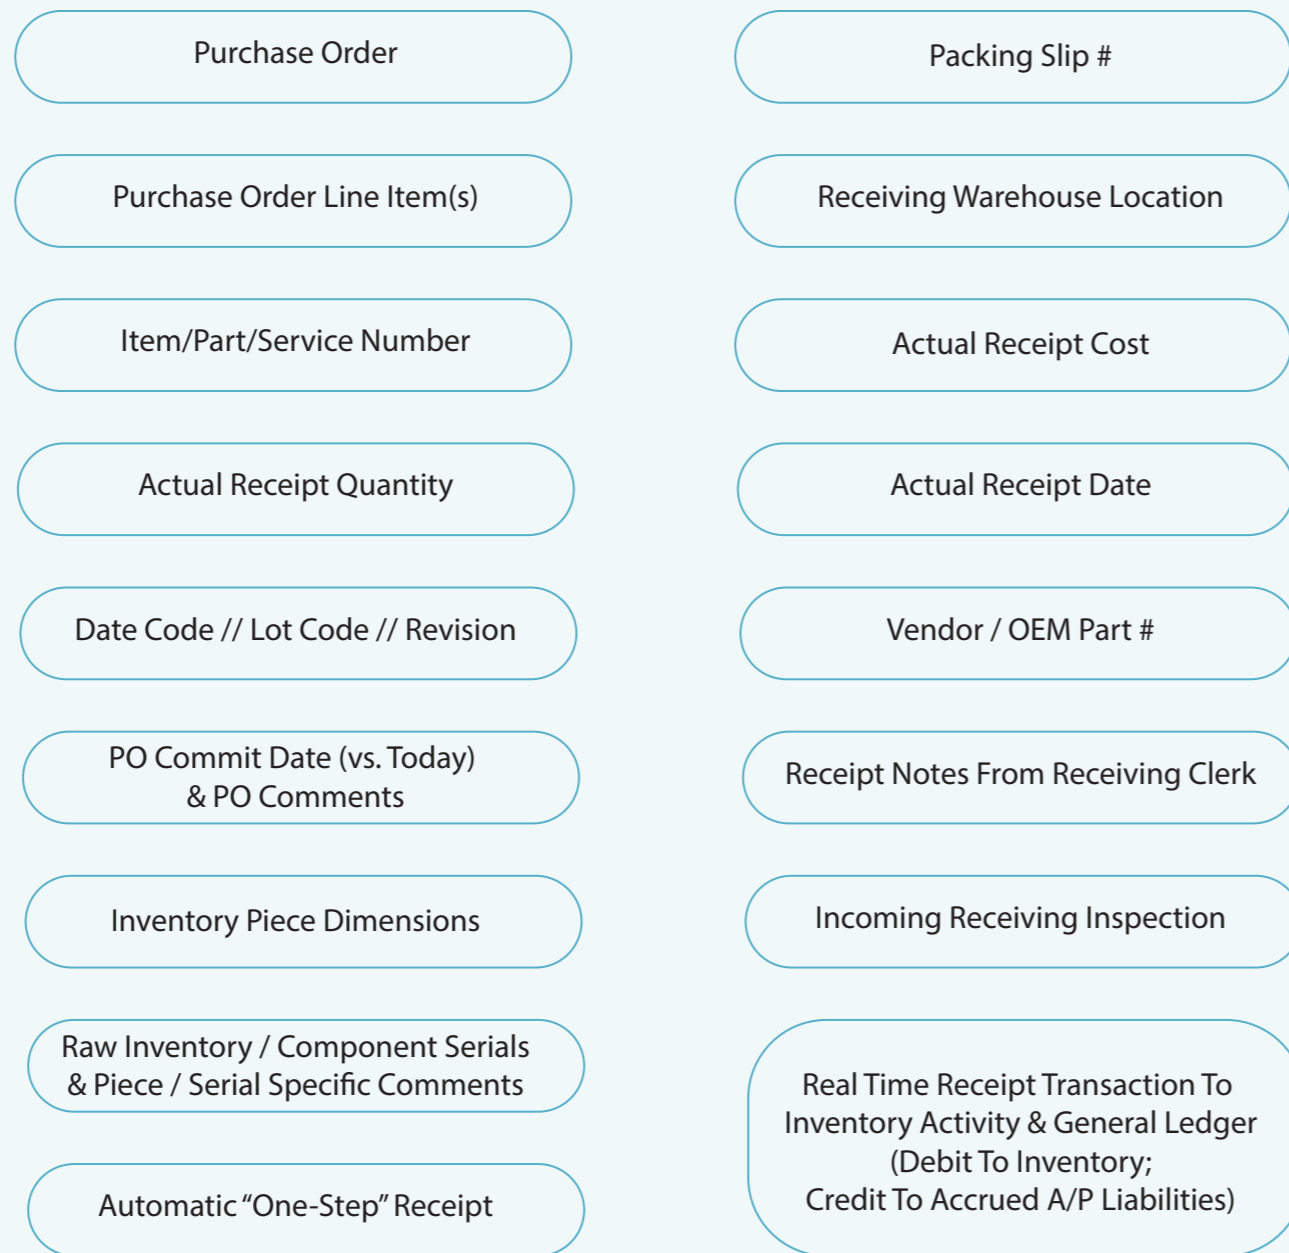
Purchase Order

Packing Slip #

Purchase Order Line Item(s)

Receiving Warehouse Location

Item/Part/Service Number

Actual Receipt Cost

Actual Receipt Quantity

Actual Receipt Date

Date Code // Lot Code // Revision

Vendor / OEM Part #

PO Commit Date (vs. Today) & PO Comments

Receipt Notes From Receiving Clerk

Inventory Piece Dimensions

Incoming Receiving Inspection

Raw Inventory / Component Serials & Piece / Serial Specific Comments

Automatic "One-Step" Receipt

Real Time Receipt Transaction To Inventory Activity & General Ledger (Debit To Inventory; Credit To Accrued A/P Liabilities)